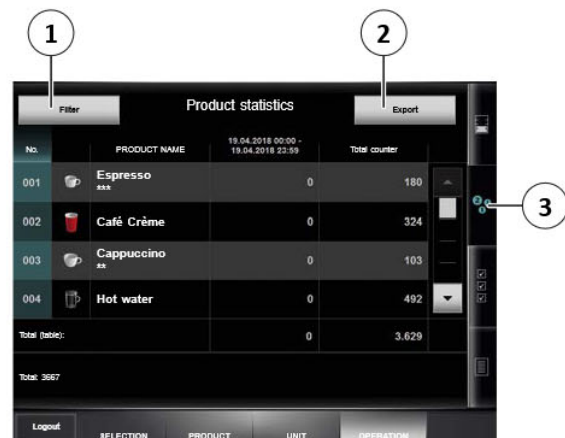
1

2

3

Filter

Product statistics

Export

| No. | | PRODUCT NAME | 19.04.2018 00:00 - 19.04.2018 23:59 | Total counter |
|---|---|---|---|---|
| 001 | | Espresso *** | 0 | 180 |
| 002 | | Café Crème | 0 | 324 |
| 003 | | Cappuccino ** | 0 | 103 |
| 004 | | Hot water | 0 | 492 |
| Total (table): | | | 0 | 3.629 |

Total: 3667

Logout

SELECTION

PRODUCT

UNIT

OPERATION